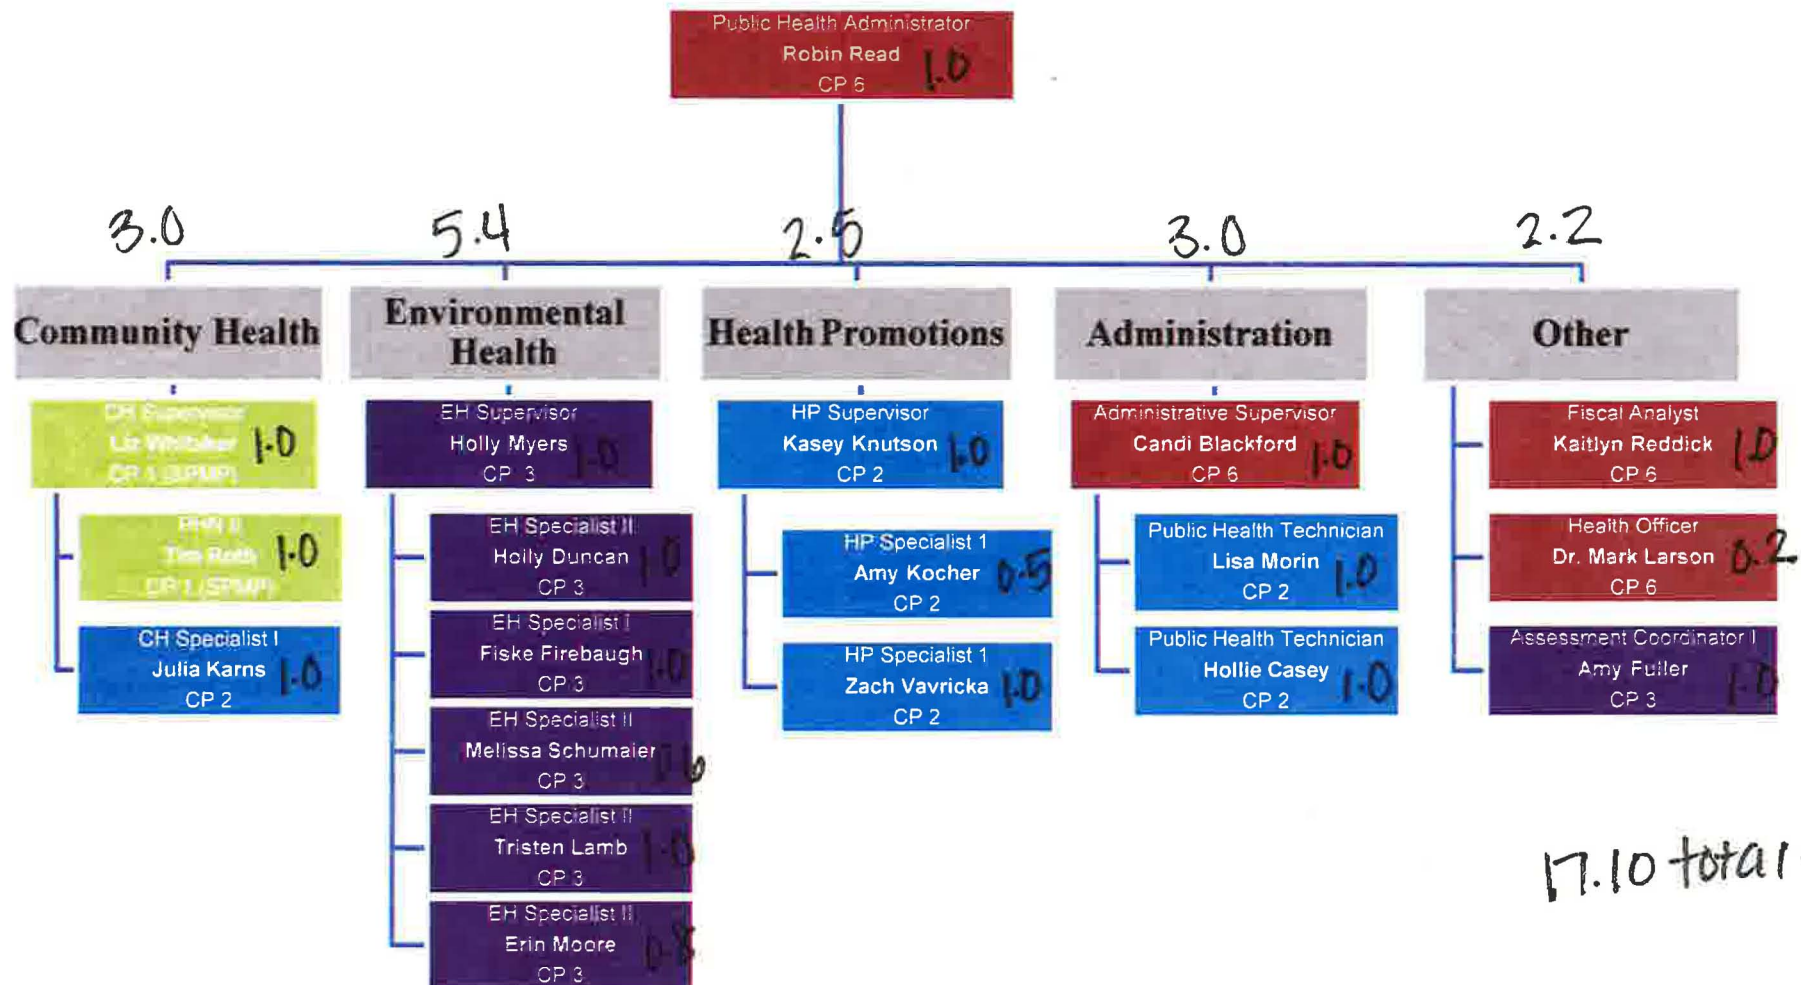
Public Health Administrator
Robin Read 1.0
CP 6

3.0
Community Health

CH Supervisor
Liz Whitaker 1.0
CP 1 (SPMP)

RHN II
Tim Roth 1.0
CP 1 (SPMP)

CH Specialist I
Julia Karns 1.0
CP 2

5.4
Environmental Health

EH Supervisor
Holly Myers 1.0
CP 3

EH Specialist II
Holly Duncan 1.0
CP 3

EH Specialist I
Fiske Firebaugh 1.0
CP 3

EH Specialist II
Melissa Schumaier 0.6
CP 3

EH Specialist II
Tristen Lamb 1.0
CP 3

EH Specialist II
Erin Moore 0.8
CP 3

2.5
Health Promotions

HP Supervisor
Kasey Knutson 1.0
CP 2

HP Specialist 1
Amy Kocher 0.5
CP 2

HP Specialist 1
Zach Vavricka 1.0
CP 2

3.0
Administration

Administrative Supervisor
Candi Blackford 1.0
CP 6

Public Health Technician
Lisa Morin 1.0
CP 2

Public Health Technician
Hollie Casey 1.0
CP 2

2.2
Other

Fiscal Analyst
Kaitlyn Reddick 1.0
CP 6

Health Officer
Dr. Mark Larson 0.2
CP 6

Assessment Coordinator I
Amy Fuller 1.0
CP 3

17.10 total